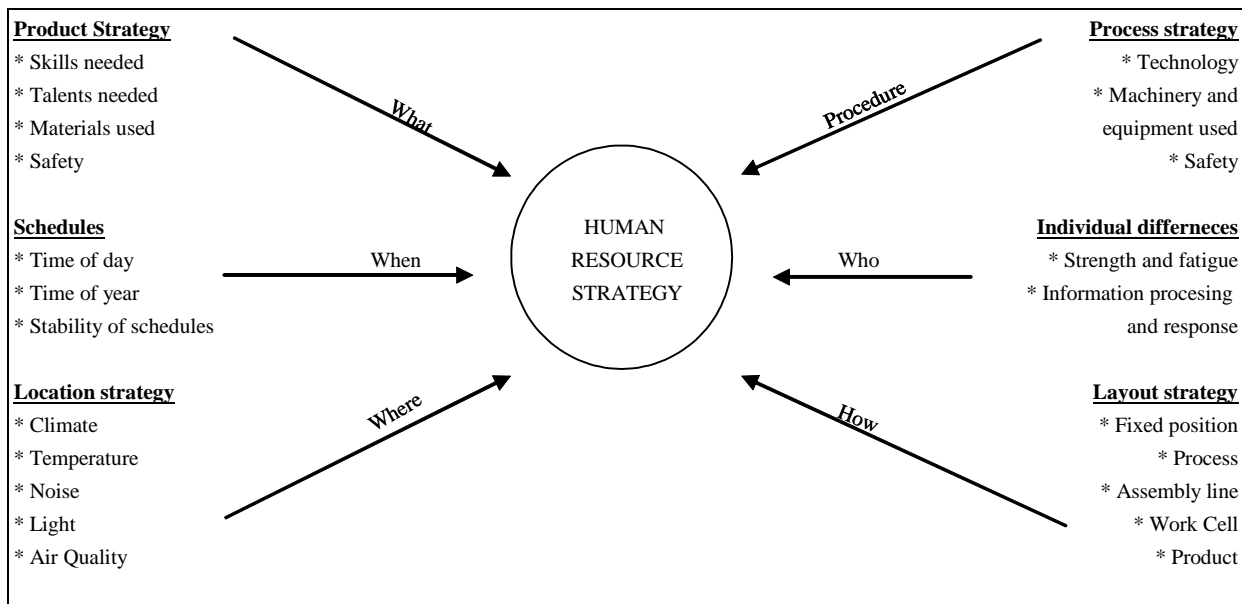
Product Strategy
* Skills needed
* Talents needed
* Materials used
* Safety

What

Process strategy
* Technology
* Machinery and equipment used
* Safety

Procedure

Schedules
* Time of day
* Time of year
* Stability of schedules

When

HUMAN RESOURCE STRATEGY

Who

Individual differneces
* Strength and fatigue
* Information procesing and response

Location strategy
* Climate
* Temperature
* Noise
* Light
* Air Quality

Where

How

Layout strategy
* Fixed position
* Process
* Assembly line
* Work Cell
* Product